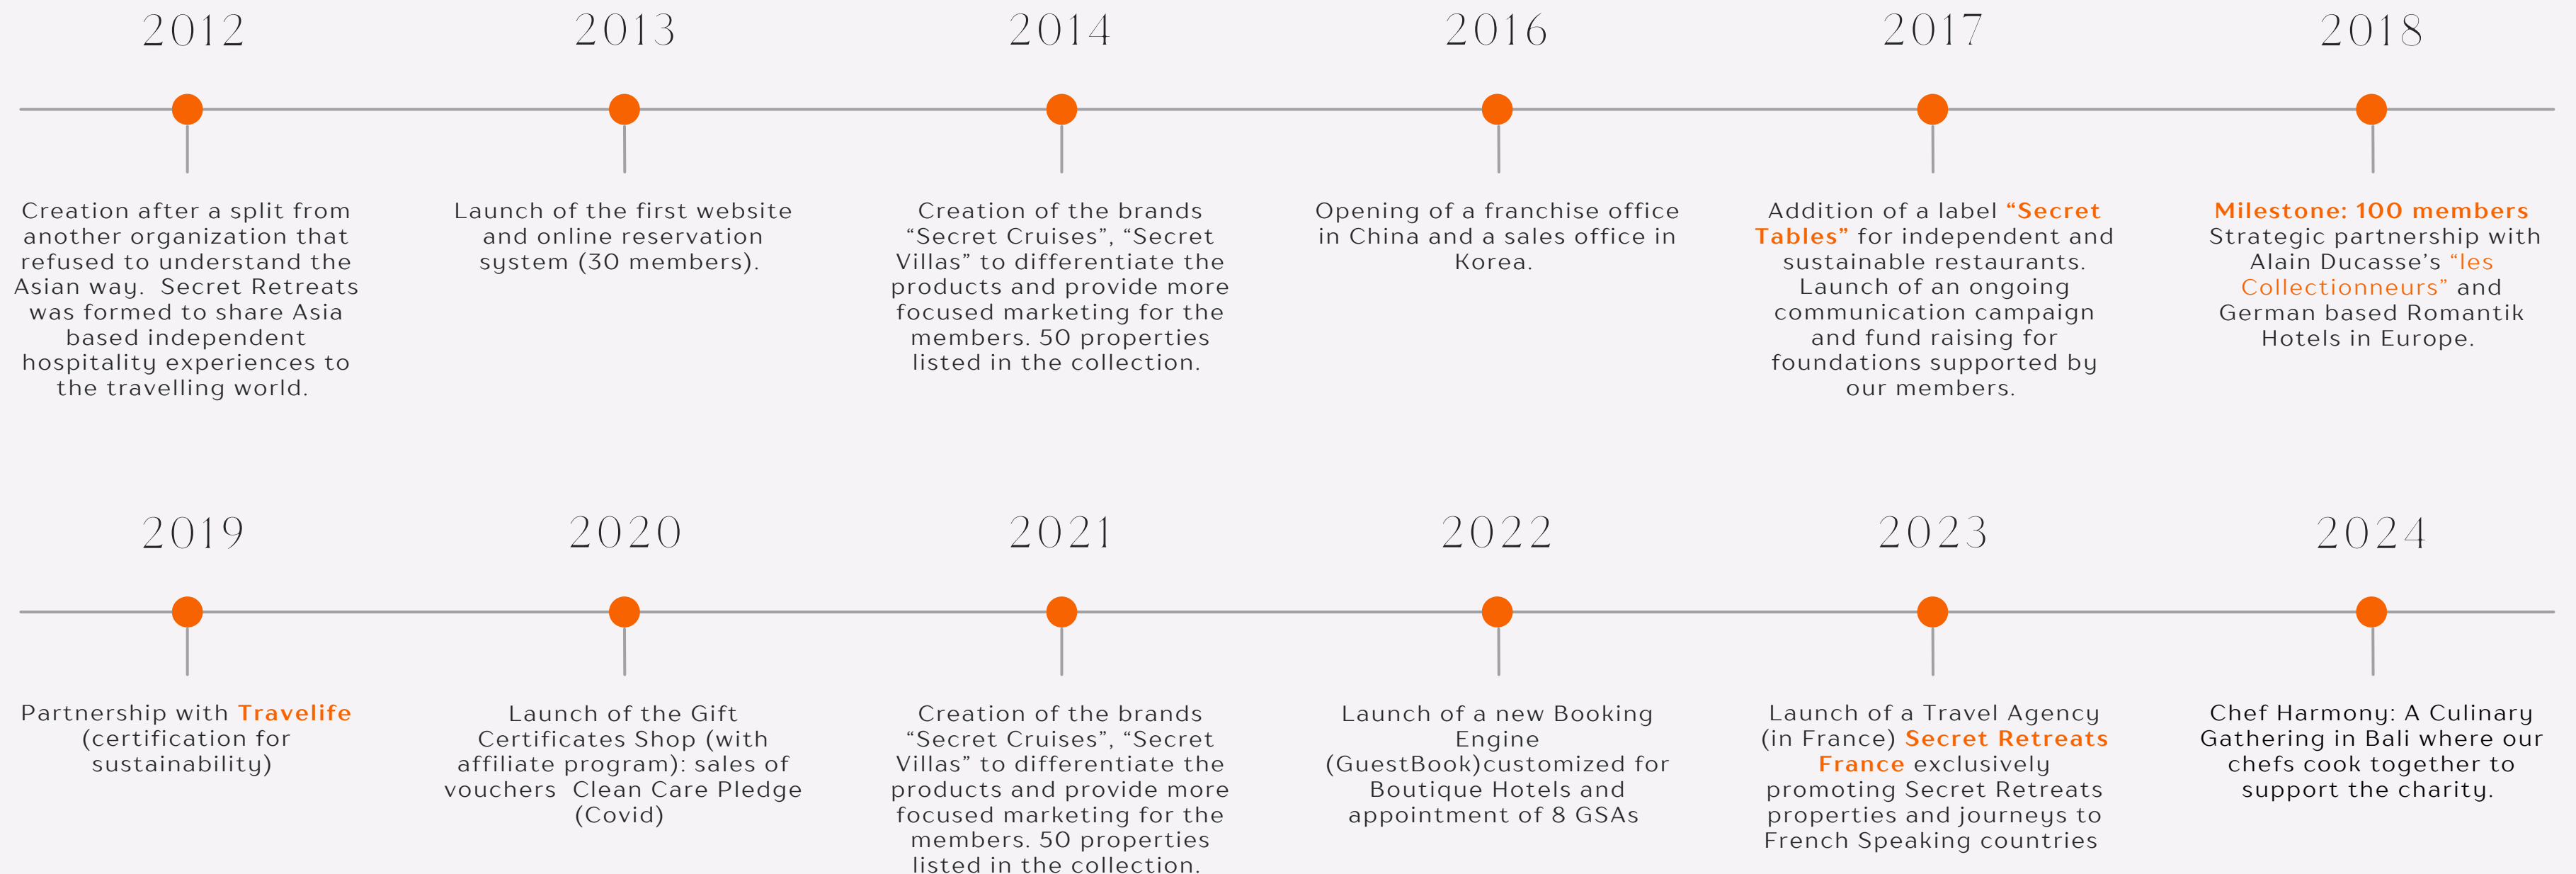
2012

Creation after a split from another organization that refused to understand the Asian way. Secret Retreats was formed to share Asia based independent hospitality experiences to the travelling world.

2013

Launch of the first website and online reservation system (30 members).

2014

Creation of the brands "Secret Cruises", "Secret Villas" to differentiate the products and provide more focused marketing for the members. 50 properties listed in the collection.

2016

Opening of a franchise office in China and a sales office in Korea.

2017

Addition of a label "Secret Tables" for independent and sustainable restaurants. Launch of an ongoing communication campaign and fund raising for foundations supported by our members.

2018

Milestone: 100 members
Strategic partnership with Alain Ducasse's "les Collectionneurs" and German based Romantik Hotels in Europe.

2019

Partnership with Travelife (certification for sustainability)

2020

Launch of the Gift Certificates Shop (with affiliate program): sales of vouchers Clean Care Pledge (Covid)

2021

Creation of the brands "Secret Cruises", "Secret Villas" to differentiate the products and provide more focused marketing for the members. 50 properties listed in the collection.

2022

Launch of a new Booking Engine (GuestBook)customized for Boutique Hotels and appointment of 8 GSAs

2023

Launch of a Travel Agency (in France) Secret Retreats France exclusively promoting Secret Retreats properties and journeys to French Speaking countries

2024

Chef Harmony: A Culinary Gathering in Bali where our chefs cook together to support the charity.